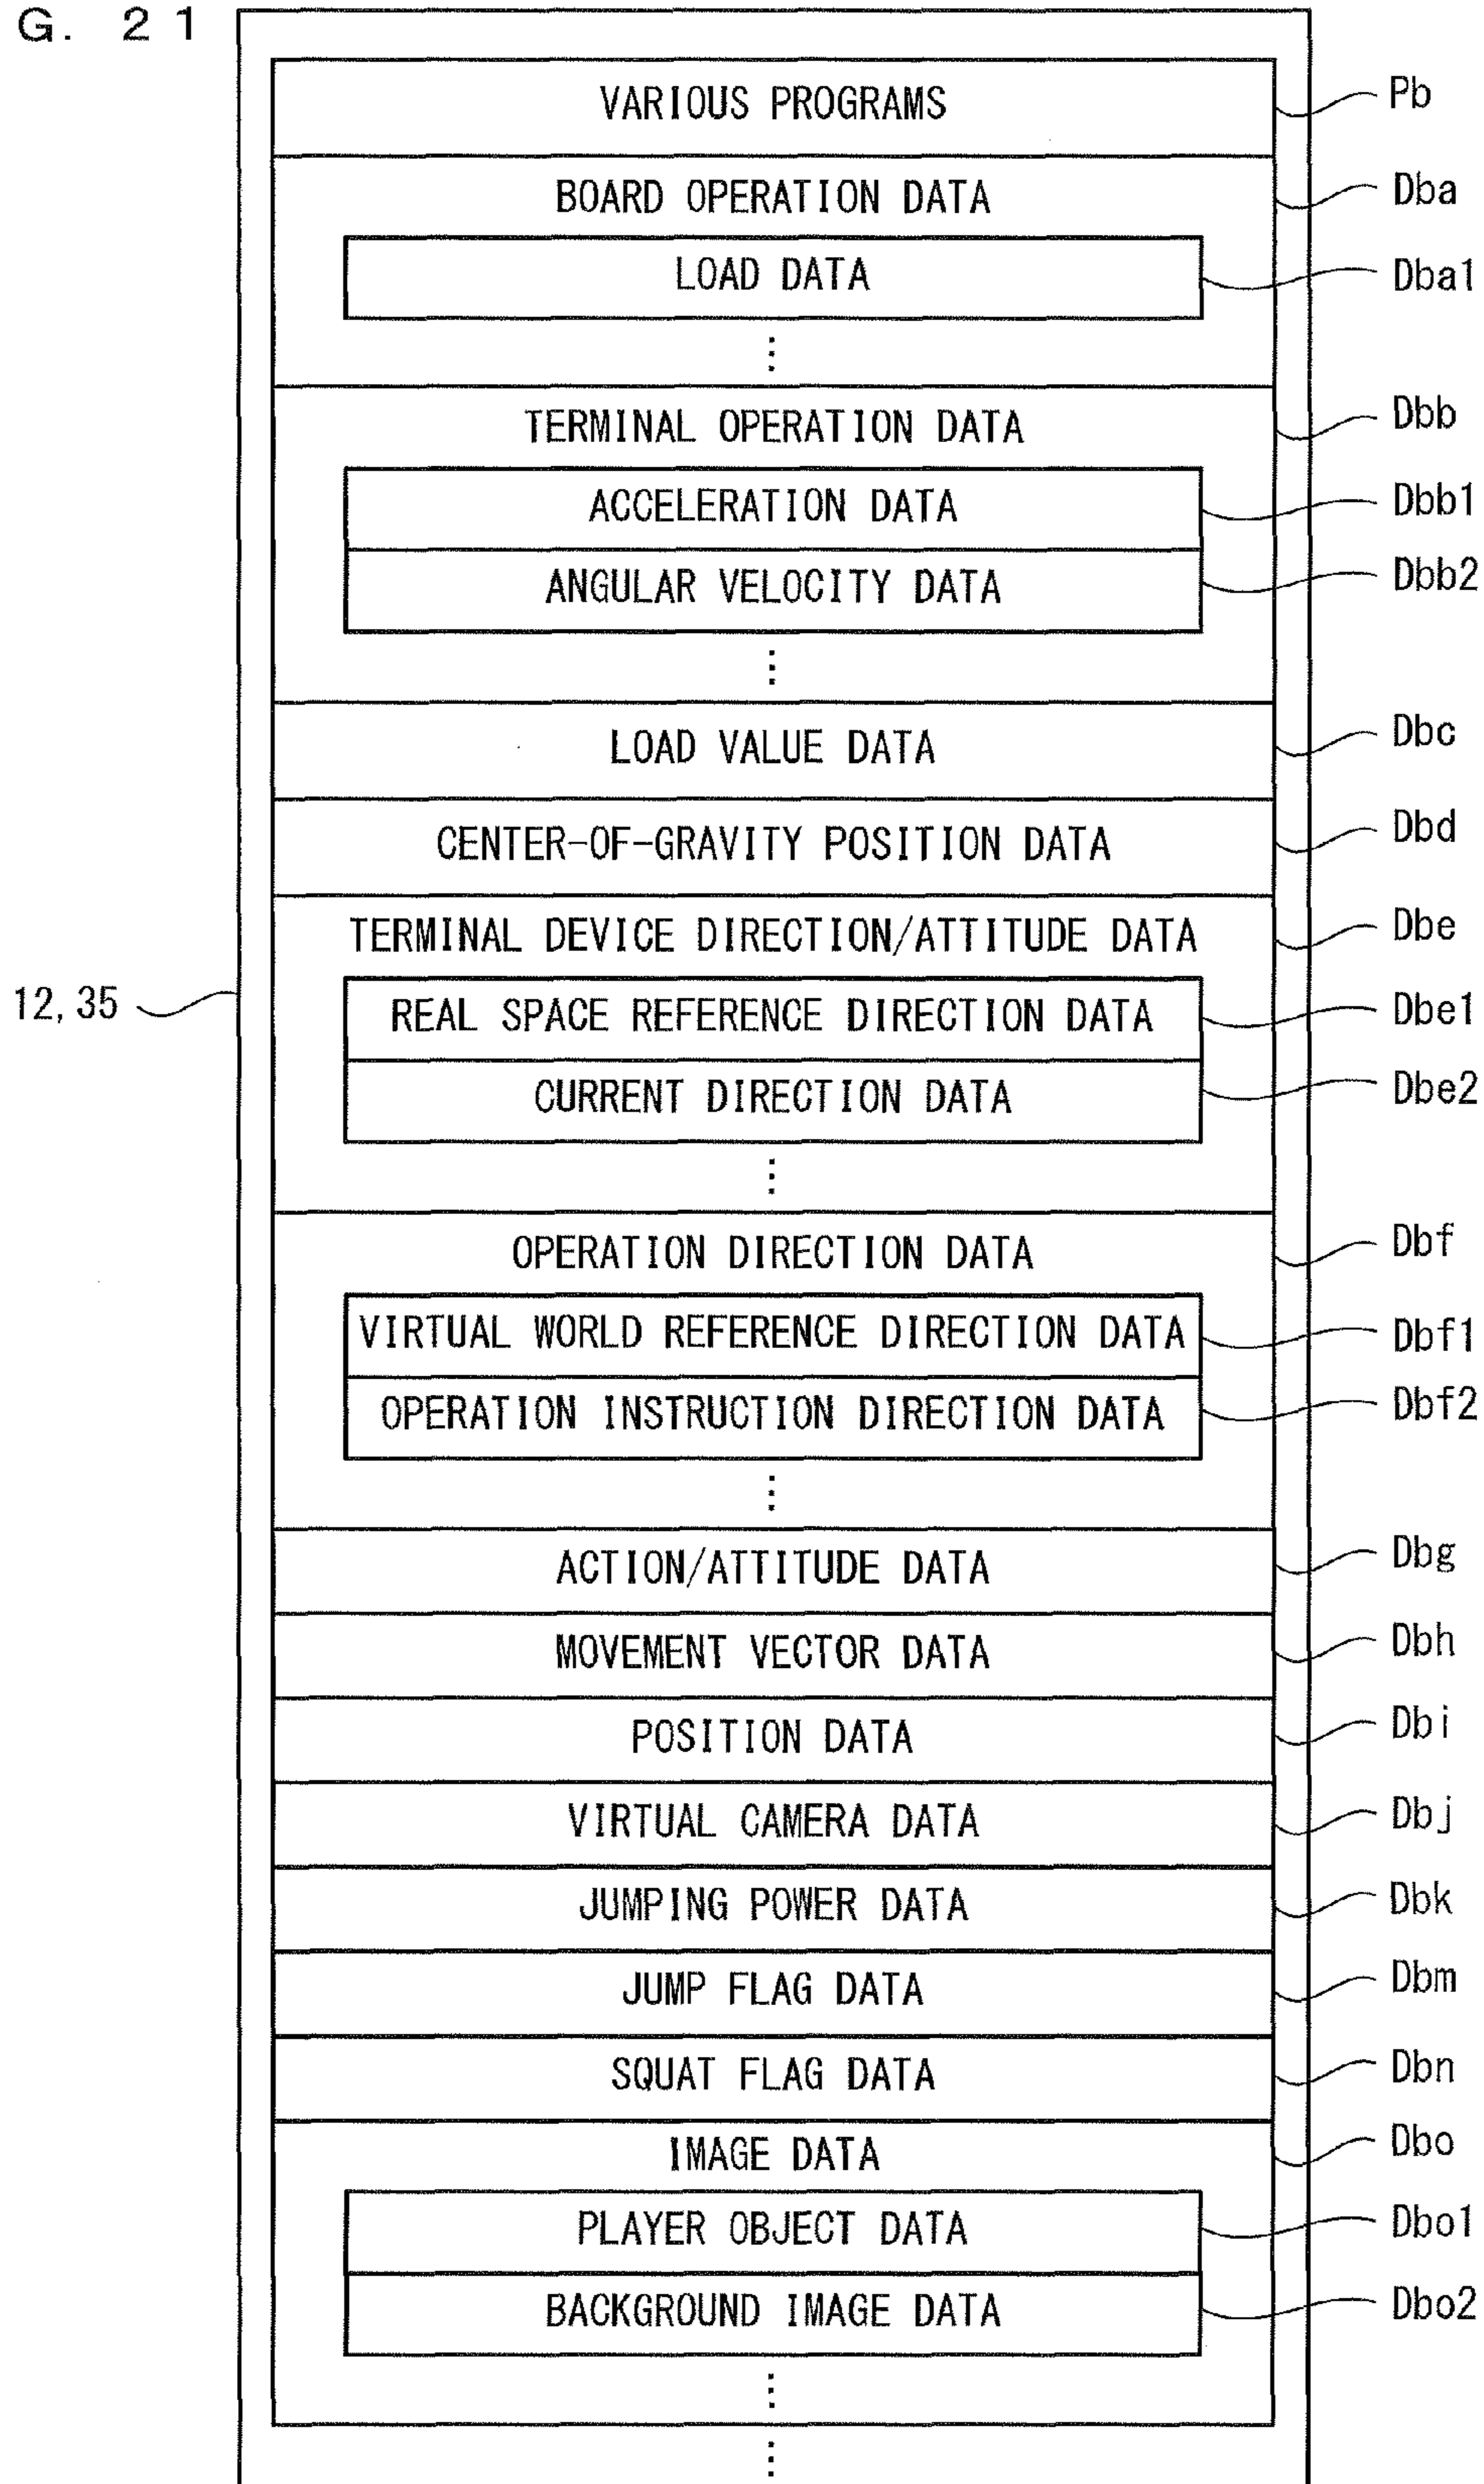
G. 21

12, 35

VARIOUS PROGRAMS
Pb

BOARD OPERATION DATA
Dba

LOAD DATA
Dba1

⋮

TERMINAL OPERATION DATA
Dbb

ACCELERATION DATA
Dbb1

ANGULAR VELOCITY DATA
Dbb2

⋮

LOAD VALUE DATA
Dbc

CENTER-OF-GRAVITY POSITION DATA
Dbd

TERMINAL DEVICE DIRECTION/ATTITUDE DATA
Dbe

REAL SPACE REFERENCE DIRECTION DATA
Dbe1

CURRENT DIRECTION DATA
Dbe2

⋮

OPERATION DIRECTION DATA
Dbf

VIRTUAL WORLD REFERENCE DIRECTION DATA
Dbf1

OPERATION INSTRUCTION DIRECTION DATA
Dbf2

⋮

ACTION/ATTITUDE DATA
Dbg

MOVEMENT VECTOR DATA
Dbh

POSITION DATA
Dbi

VIRTUAL CAMERA DATA
Dbj

JUMPING POWER DATA
Dbk

JUMP FLAG DATA
Dbm

SQUAT FLAG DATA
Dbn

IMAGE DATA
Dbo

PLAYER OBJECT DATA
Dbo1

BACKGROUND IMAGE DATA
Dbo2

⋮

⋮